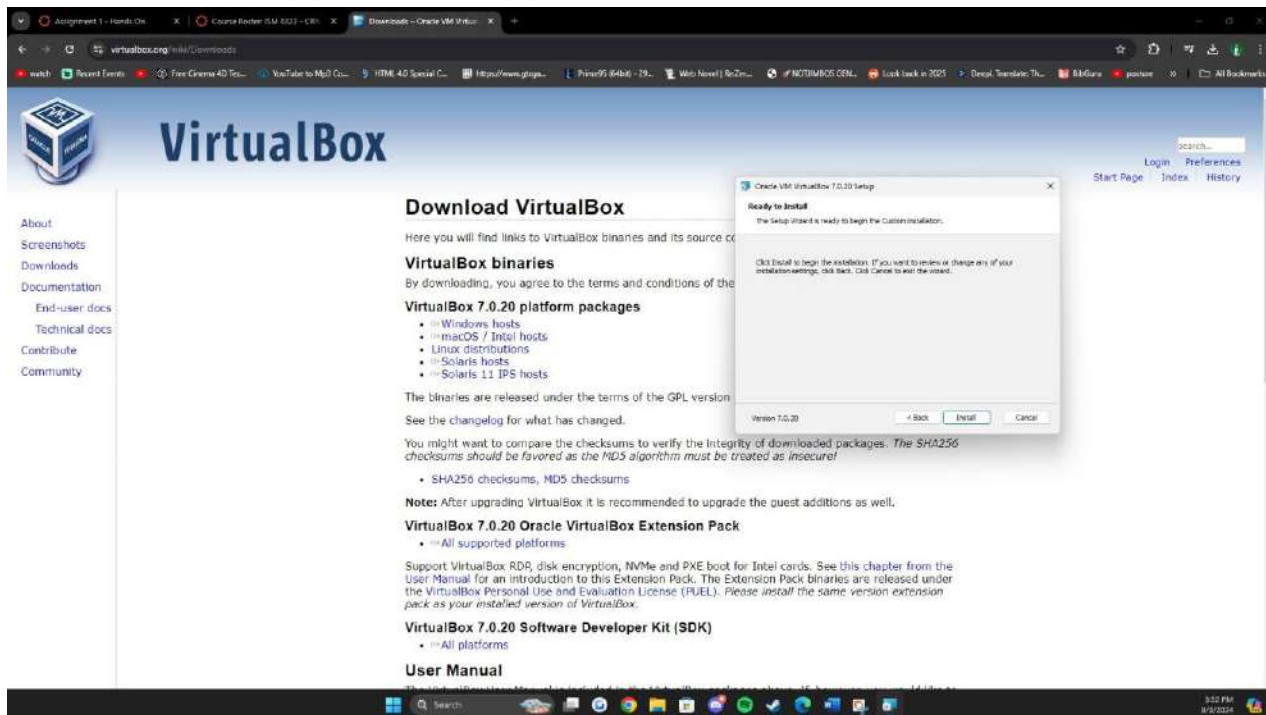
Assignment 1 - Hands On
Course Roster ISM 4323 - CRN
Downloads – Oracle VM Virtual
virtualbox.org/wiki/Downloads
watch | Recent Events | Free Cinema 4D Tex... | YouTube to Mp3 Co... | HTML 4.0 Special C... | https://www.gtoga... | Prime95 (64bit) - 29... | Web Novel | ReZm... | NOTIMBOS CEN... | Look back in 2025 | DeepL Translate: Th... | BibGuru | posture | All Bookmarks

VirtualBox

search...
Login Preferences
Start Page Index History

About
Screenshots
Downloads
Documentation
End-user docs
Technical docs
Contribute
Community

Download VirtualBox

Here you will find links to VirtualBox binaries and its source co

VirtualBox binaries

By downloading, you agree to the terms and conditions of the

VirtualBox 7.0.20 platform packages

• Windows hosts
• macOS / Intel hosts
• Linux distributions
• Solaris hosts
• Solaris 11 IPS hosts

The binaries are released under the terms of the GPL version

See the changelog for what has changed.

You might want to compare the checksums to verify the integrity of downloaded packages. The SHA256 checksums should be favored as the MD5 algorithm must be treated as insecure!

• SHA256 checksums, MD5 checksums

Note: After upgrading VirtualBox it is recommended to upgrade the guest additions as well.

VirtualBox 7.0.20 Oracle VirtualBox Extension Pack

• All supported platforms

Support VirtualBox RDP, disk encryption, NVMe and PXE boot for Intel cards. See this chapter from the User Manual for an introduction to this Extension Pack. The Extension Pack binaries are released under the VirtualBox Personal Use and Evaluation License (PUEL). Please install the same version extension pack as your installed version of VirtualBox.

VirtualBox 7.0.20 Software Developer Kit (SDK)

• All platforms

User Manual

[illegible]

Oracle VM VirtualBox 7.0.20 Setup
Ready to Install
The Setup Wizard is ready to begin the Custom installation.

Click Install to begin the installation. If you want to review or change any of your installation settings, click Back. Click Cancel to exit the wizard.

Version 7.0.20
< Back
Install
Cancel

Search
3:52 PM
8/3/2024